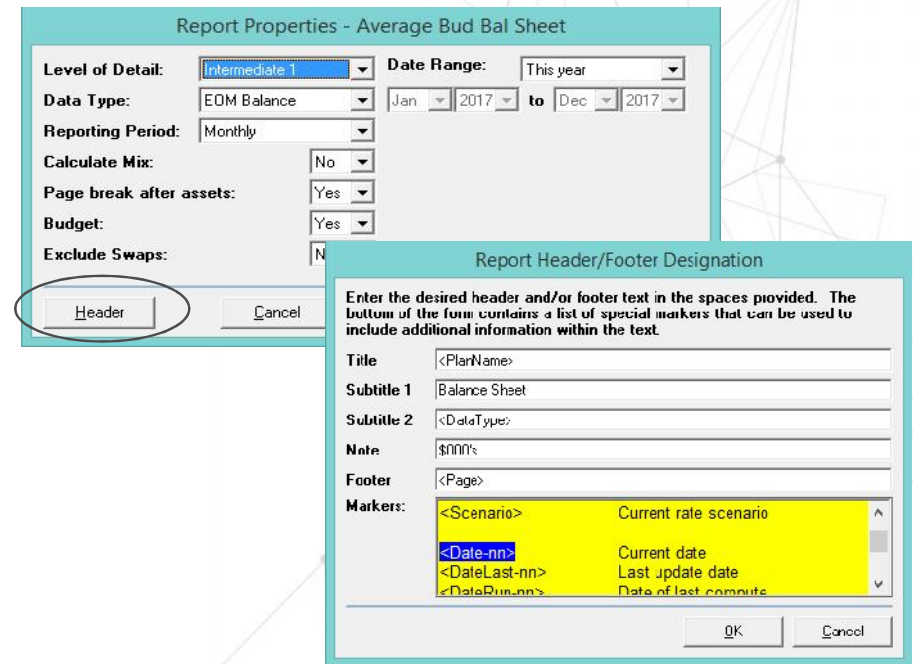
Report Properties - Average Bud Bal Sheet

Level of Detail: Intermediate 1

Date Range: This year

Data Type: EOM Balance

Jan 2017 to Dec 2017

Reporting Period: Monthly

Calculate Mix: No

Page break after assets: Yes

Budget: Yes

Exclude Swaps: N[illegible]

Header

Cancel

Report Header/Footer Designation

Enter the desired header and/or footer text in the spaces provided. The bottom of the form contains a list of special markers that can be used to include additional information within the text.

Title <PlanName>

Subtitle 1 Balance Sheet

Subtitle 2 <DataType>

Note $000's

Footer <Page>

Markers:

<Scenario> Current rate scenario

<Date-nn> Current date

<DateLast-nn> Last update date

<DateRun-nn> Date of last compute

OK

Cancel